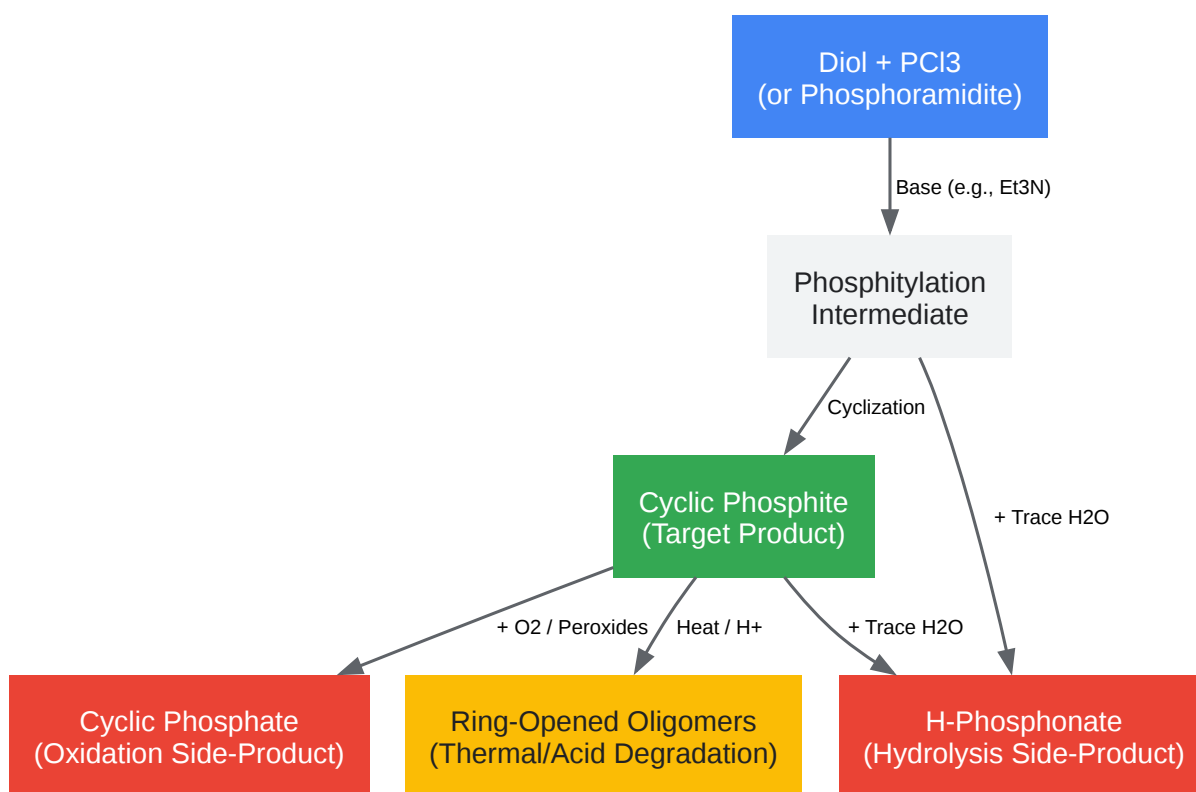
Diol + PCl3
(or Phosphoramidite)

Base (e.g., Et3N)

Phosphitylation
Intermediate

Cyclization

+ Trace H2O

Cyclic Phosphite
(Target Product)

+ O2 / Peroxides

Heat / H+

+ Trace H2O

Cyclic Phosphate
(Oxidation Side-Product)

Ring-Opened Oligomers
(Thermal/Acid Degradation)

H-Phosphonate
(Hydrolysis Side-Product)